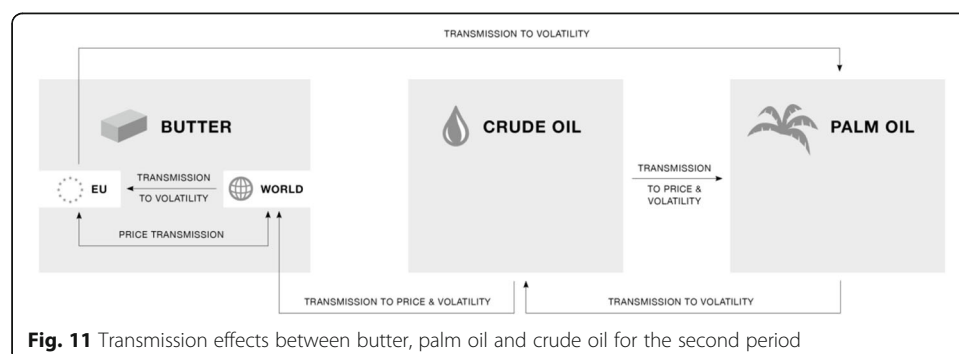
TRANSMISSION TO VOLATILITY

BUTTER

EU

TRANSMISSION
TO VOLATILITY

WORLD

PRICE TRANSMISSION

CRUDE OIL

TRANSMISSION
TO PRICE &
VOLATILITY

PALM OIL

TRANSMISSION TO PRICE & VOLATILITY

TRANSMISSION TO VOLATILITY

**Fig. 11** Transmission effects between butter, palm oil and crude oil for the second period